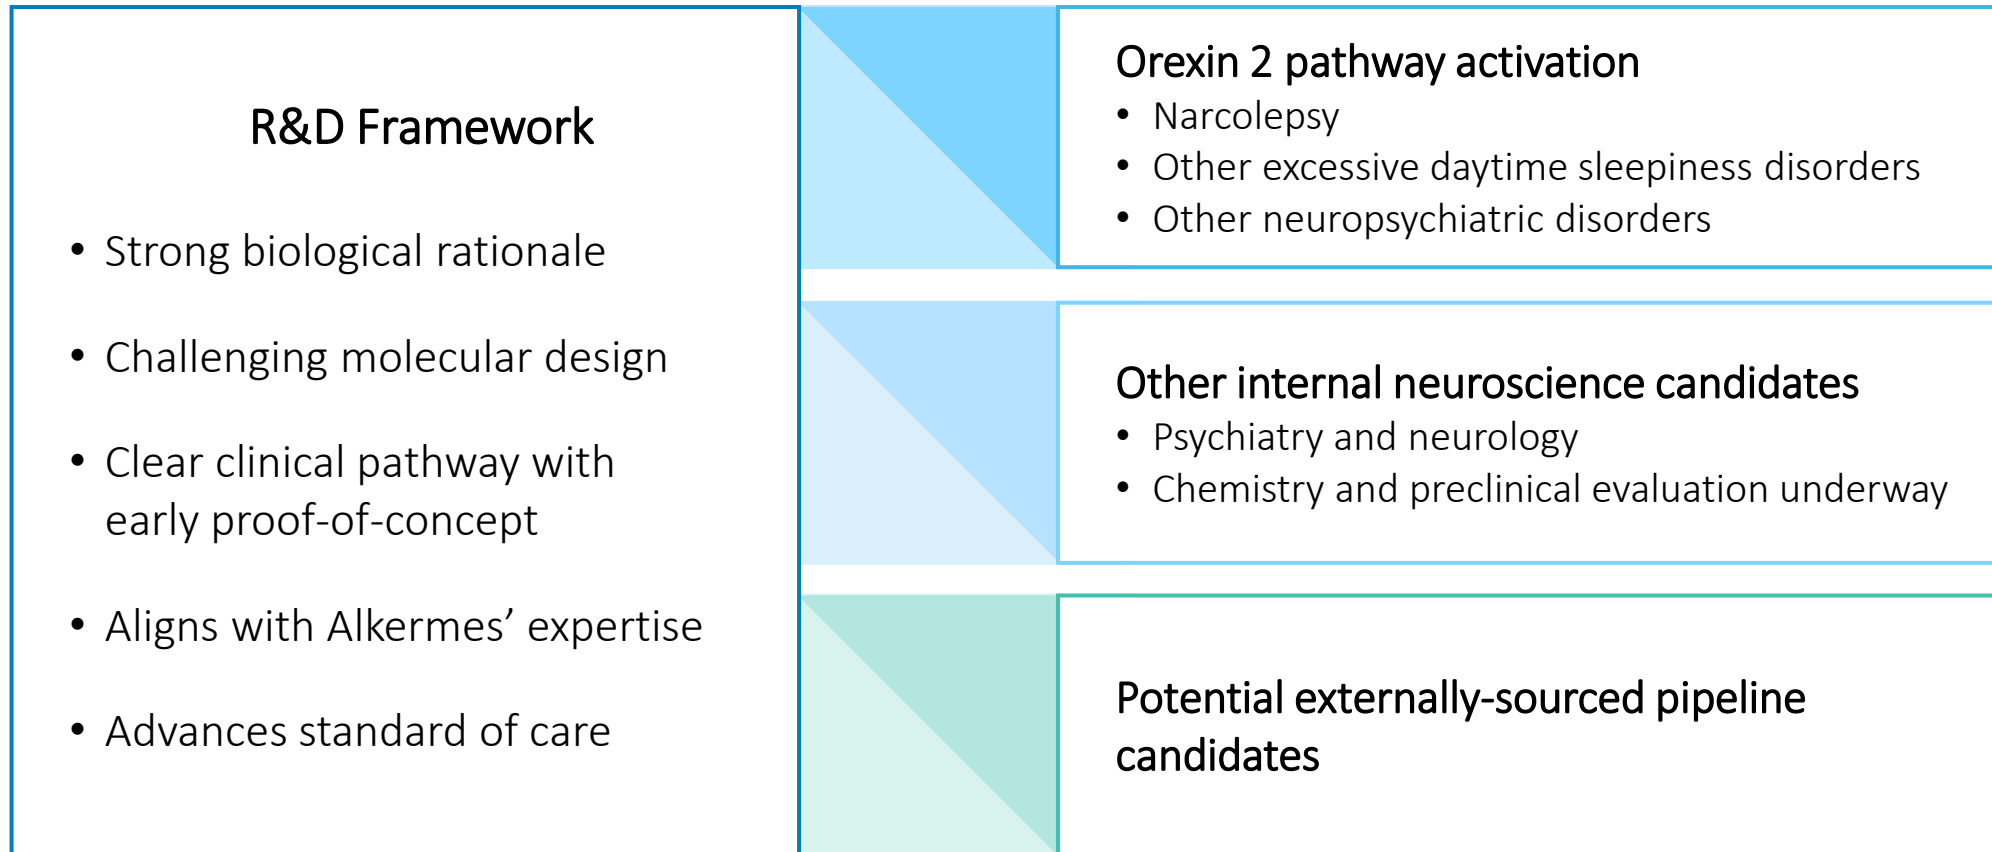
R&D Framework

- Strong biological rationale
- Challenging molecular design
- Clear clinical pathway with early proof-of-concept
- Aligns with Alkermes' expertise
- Advances standard of care

Orexin 2 pathway activation
- Narcolepsy
- Other excessive daytime sleepiness disorders
- Other neuropsychiatric disorders

Other internal neuroscience candidates
- Psychiatry and neurology
- Chemistry and preclinical evaluation underway

Potential externally-sourced pipeline candidates